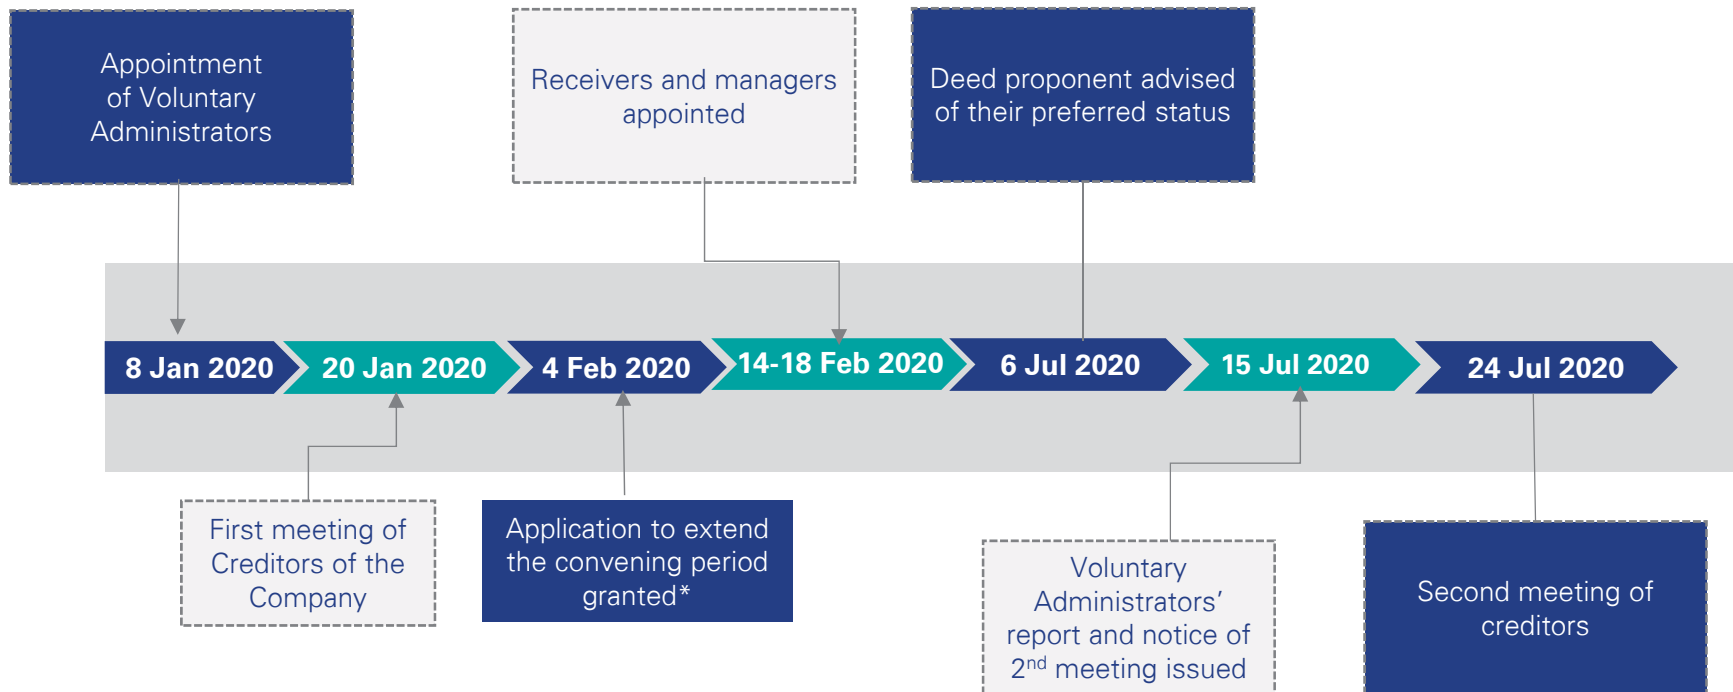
Appointment of Voluntary Administrators

Receivers and managers appointed

Deed proponent advised of their preferred status

8 Jan 2020

20 Jan 2020

4 Feb 2020

14-18 Feb 2020

6 Jul 2020

15 Jul 2020

24 Jul 2020

First meeting of Creditors of the Company

Application to extend the convening period granted*

Voluntary Administrators' report and notice of 2$^{nd}$ meeting issued

Second meeting of creditors